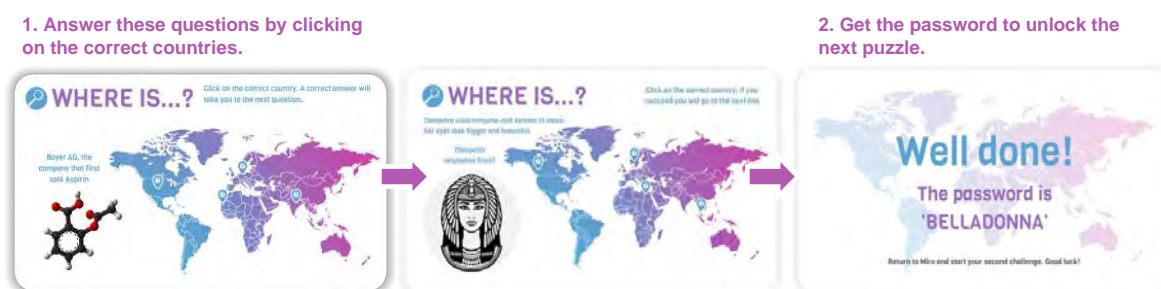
1. Answer these questions by clicking on the correct countries.

WHERE IS...?

Click on the correct country. A correct answer will take you to the next question.

Bayer AG, the company that first sold Aspirin

WHERE IS...?

Click on the correct country. If you succeed you will go to the next one.

Cleopatra used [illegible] to make her eyes look bigger and beautiful.

Cleopatra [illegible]

2. Get the password to unlock the next puzzle.

Well done!

The password is 'BELLADONNA'

Return to Miro and start your second challenge. Good luck!